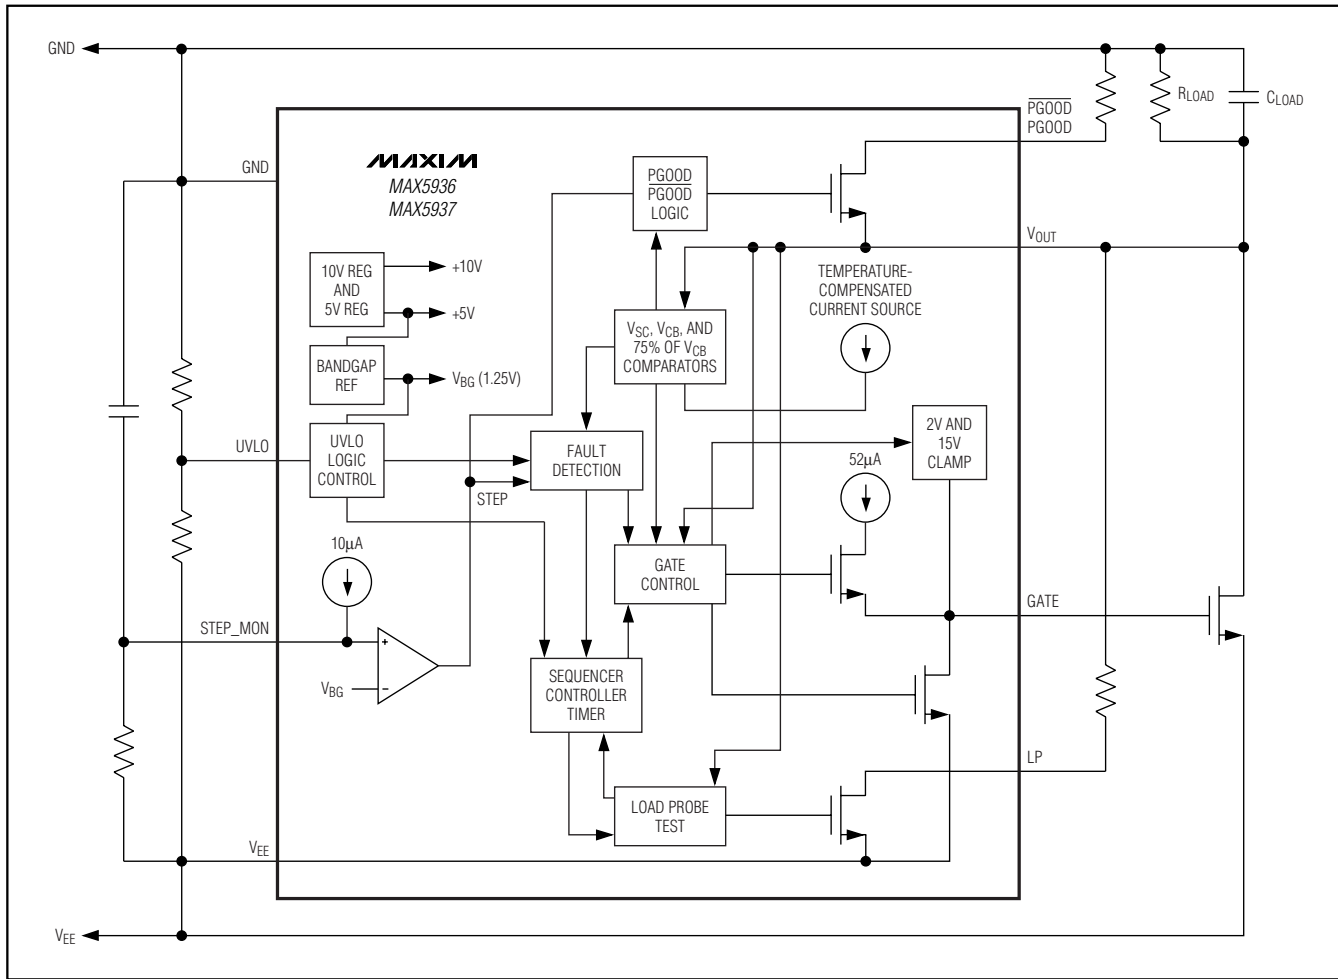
GND

$\overline{PGOOD}$
PGOOD

RLOAD

CLOAD

GND

MAXIM
MAX5936
MAX5937

$\overline{PGOOD}$
PGOOD
LOGIC

$V_{OUT}$

10V REG
AND
5V REG

+10V

+5V

TEMPERATURE-
COMPENSATED
CURRENT SOURCE

$V_{SC}$, $V_{CB}$, AND
75% OF $V_{CB}$
COMPARATORS

BANDGAP
REF

$V_{BG}$ (1.25V)

2V AND
15V
CLAMP

UVLO

UVLO
LOGIC
CONTROL

FAULT
DETECTION

52µA

STEP

10µA

GATE
CONTROL

GATE

STEP_MON

+

$V_{BG}$

-

SEQUENCER
CONTROLLER
TIMER

LP

LOAD PROBE
TEST

$V_{EE}$

$V_{EE}$